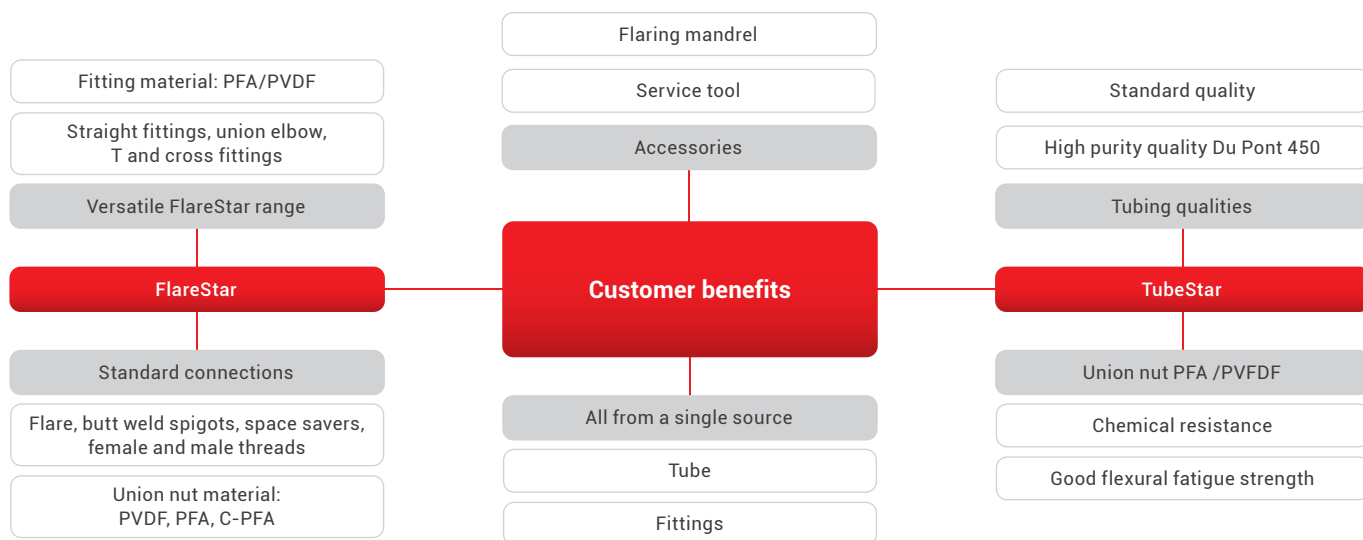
Fitting material: PFA/PVDF

Straight fittings, union elbow, T and cross fittings

Versatile FlareStar range

FlareStar

Standard connections

Flare, butt weld spigots, space savers, female and male threads

Union nut material: PVDF, PFA, C-PFA

Flaring mandrel

Service tool

Accessories

Customer benefits

All from a single source

Tube

Fittings

Standard quality

High purity quality Du Pont 450

Tubing qualities

TubeStar

Union nut PFA /PVFDF

Chemical resistance

Good flexural fatigue strength